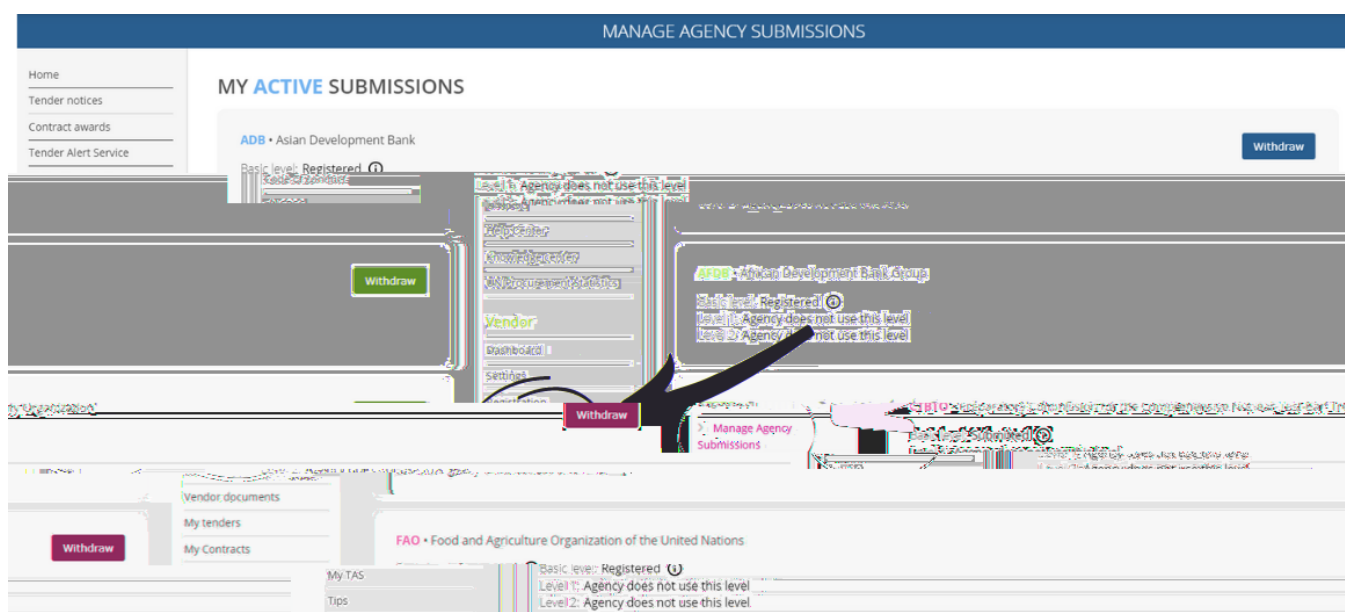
MANAGE AGENCY SUBMISSIONS

Home
Tender notices
Contract awards
Tender Alert Service

MY ACTIVE SUBMISSIONS

ADB • Asian Development Bank

Withdraw

Basic level: Registered ⓘ
Level 1: Agency does not use this level
Level 2: Agency does not use this level

Resources
Knowledge Center
Knowledge Center
UN Procurement Statistics

Vendor
Dashboard
Settings
Registration

Withdraw

AfDB • African Development Bank Group
Basic level: Registered ⓘ
Level 1: Agency does not use this level
Level 2: Agency does not use this level

Withdraw

Manage Agency Submissions

Basic level: Submitted ⓘ

Vendor documents
My tenders
My Contracts

Withdraw

FAO • Food and Agriculture Organization of the United Nations

My TAS
Tips

Basic level: Registered ⓘ
Level 1: Agency does not use this level
Level 2: Agency does not use this level